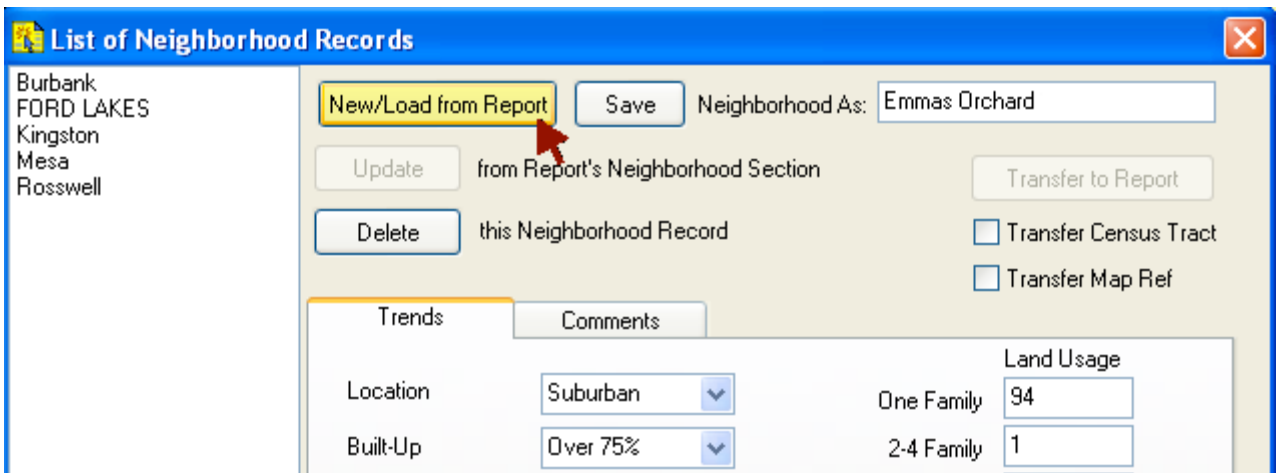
List of Neighborhood Records

Burbank
FORD LAKES
Kingston
Mesa
Rosswell

New/Load from Report
Save
Neighborhood As: Emmas Orchard

Update
from Report's Neighborhood Section

Transfer to Report

Delete
this Neighborhood Record

Transfer Census Tract
Transfer Map Ref

Trends
Comments

Land Usage

Location
Suburban
One Family
94

Built-Up
Over 75%
2-4 Family
1